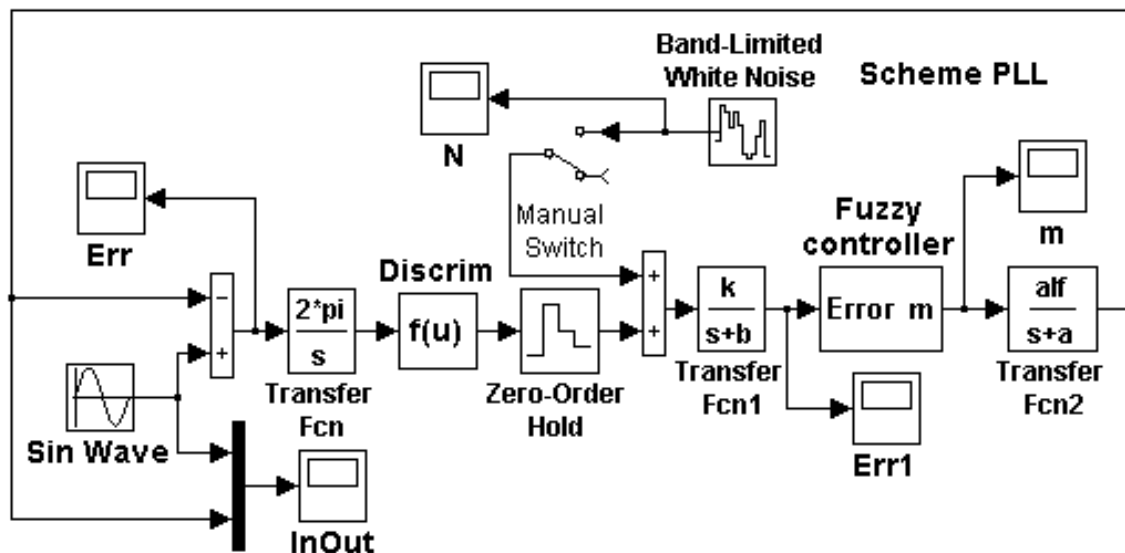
Band-Limited White Noise

Scheme PLL

N

Manual Switch

Fuzzy controller

m

Err

Discrim

−
+

$\frac{2*pi}{s}$

f(u)

+
+

$\frac{k}{s+b}$

Error m

$\frac{alf}{s+a}$

Transfer Fcn

Zero-Order Hold

Transfer Fcn1

Transfer Fcn2

Sin Wave

Err1

InOut